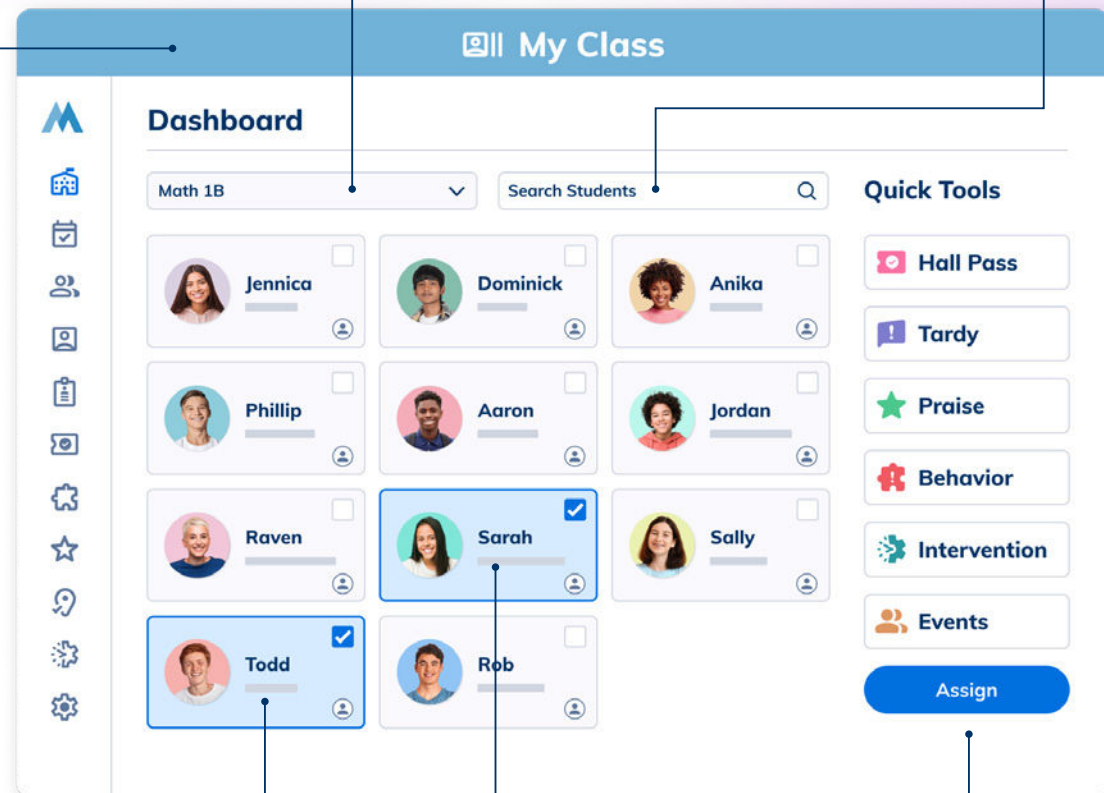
My Class

Dashboard

Math 1B

Search Students

Quick Tools

Jennica

Dominick

Anika

Phillip

Aaron

Jordan

Raven

Sarah

Sally

Todd

Rob

Hall Pass

Tardy

Praise

Behavior

Intervention

Events

Assign